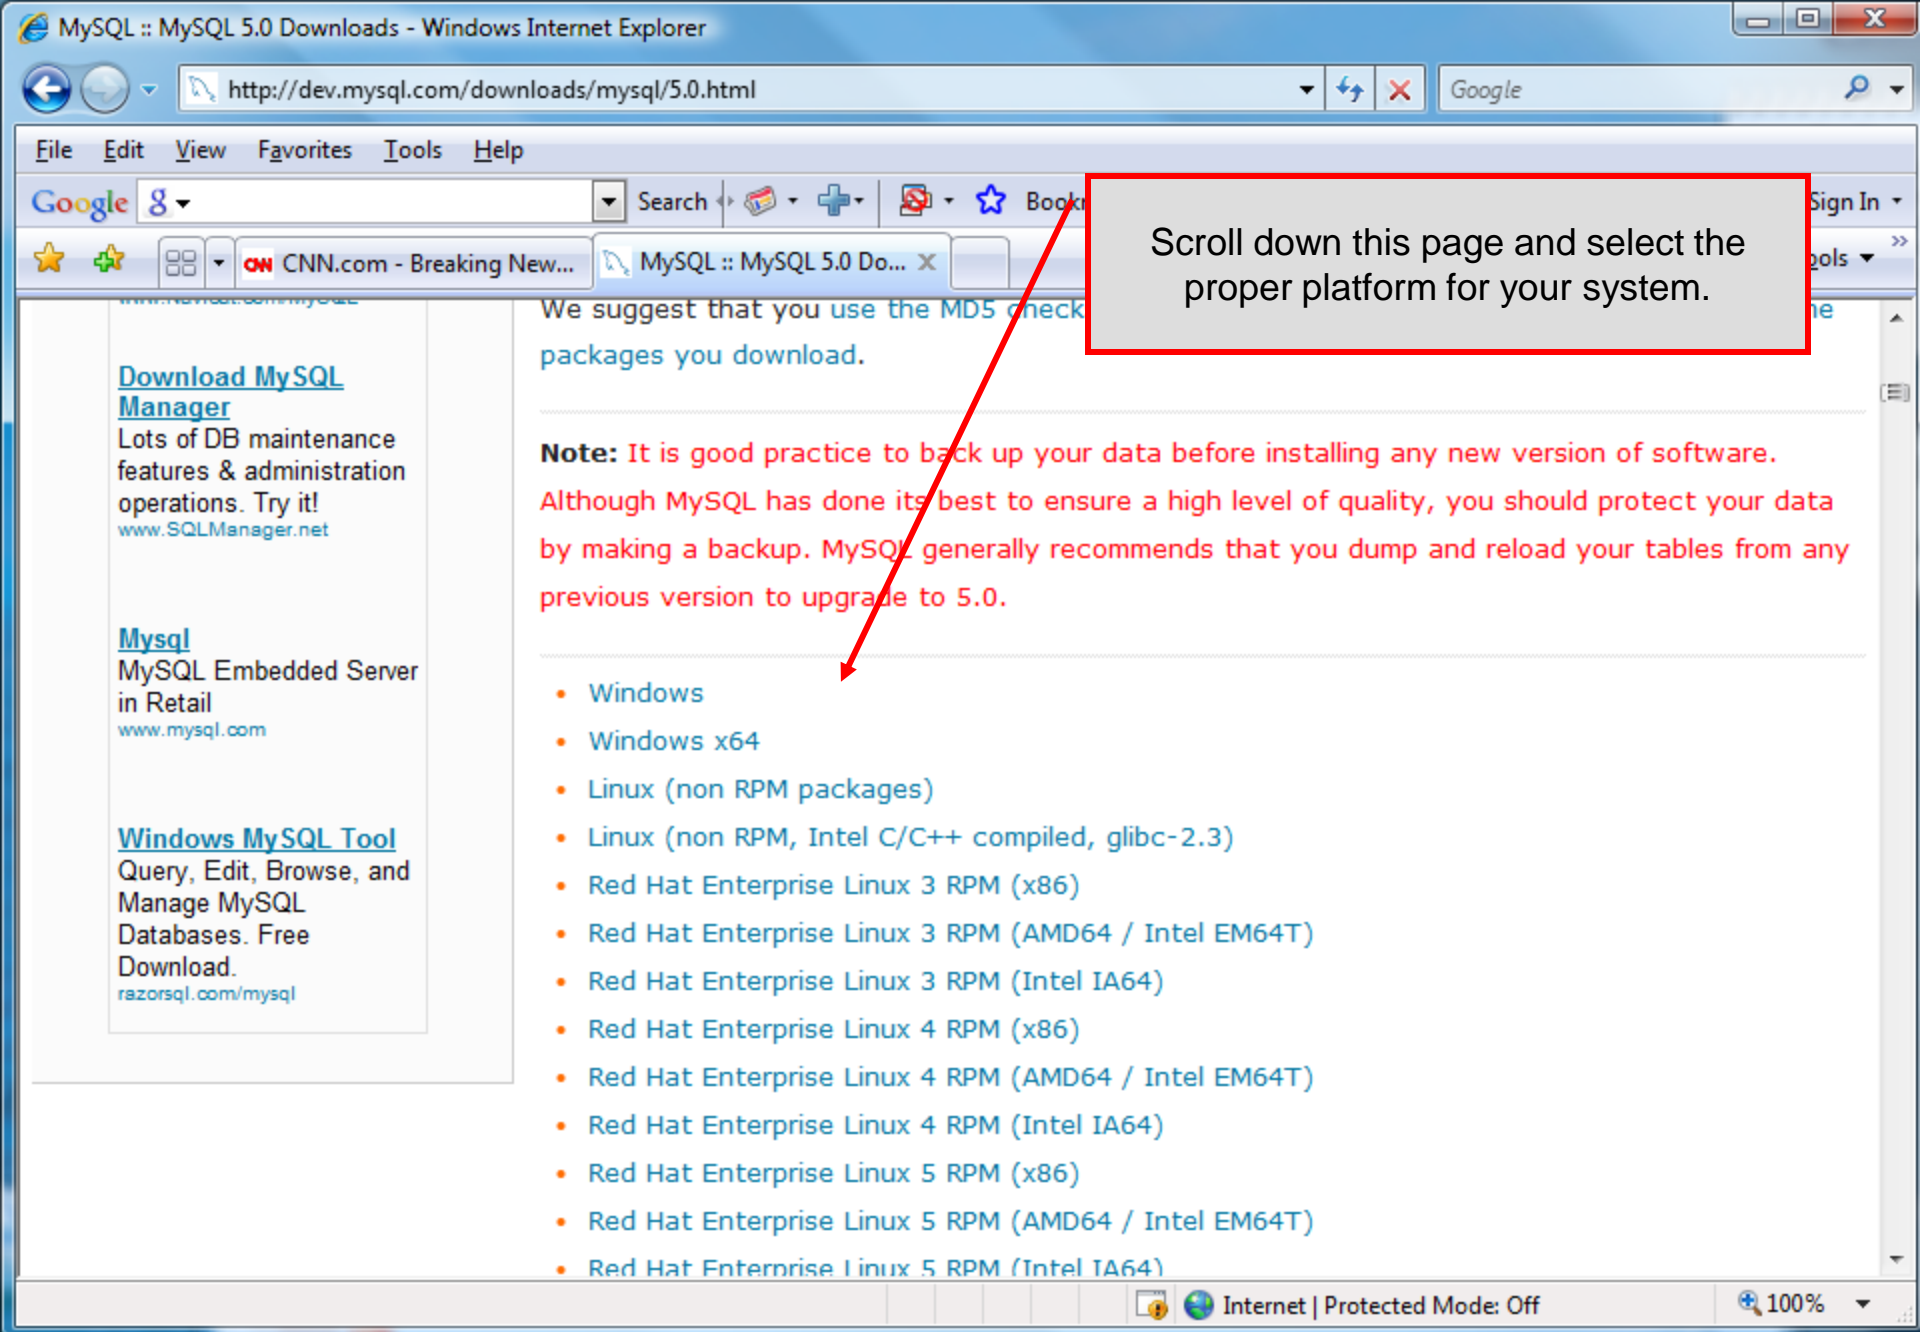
MySQL :: MySQL 5.0 Downloads - Windows Internet Explorer

http://dev.mysql.com/downloads/mysql/5.0.html

Google

File Edit View Favorites Tools Help

Google Search Bookr Sign In

CNN.com - Breaking New... MySQL :: MySQL 5.0 Do... ools

Scroll down this page and select the proper platform for your system.

Download MySQL Manager
Lots of DB maintenance features & administration operations. Try it!
www.SQLManager.net

Mysql
MySQL Embedded Server in Retail
www.mysql.com

Windows MySQL Tool
Query, Edit, Browse, and Manage MySQL Databases. Free Download.
razorsql.com/mysql

We suggest that you use the MD5 check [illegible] ne packages you download.

Note: It is good practice to back up your data before installing any new version of software. Although MySQL has done its best to ensure a high level of quality, you should protect your data by making a backup. MySQL generally recommends that you dump and reload your tables from any previous version to upgrade to 5.0.

- Windows
- Windows x64
- Linux (non RPM packages)
- Linux (non RPM, Intel C/C++ compiled, glibc-2.3)
- Red Hat Enterprise Linux 3 RPM (x86)
- Red Hat Enterprise Linux 3 RPM (AMD64 / Intel EM64T)
- Red Hat Enterprise Linux 3 RPM (Intel IA64)
- Red Hat Enterprise Linux 4 RPM (x86)
- Red Hat Enterprise Linux 4 RPM (AMD64 / Intel EM64T)
- Red Hat Enterprise Linux 4 RPM (Intel IA64)
- Red Hat Enterprise Linux 5 RPM (x86)
- Red Hat Enterprise Linux 5 RPM (AMD64 / Intel EM64T)
- Red Hat Enterprise Linux 5 RPM (Intel IA64)

Internet | Protected Mode: Off 100%